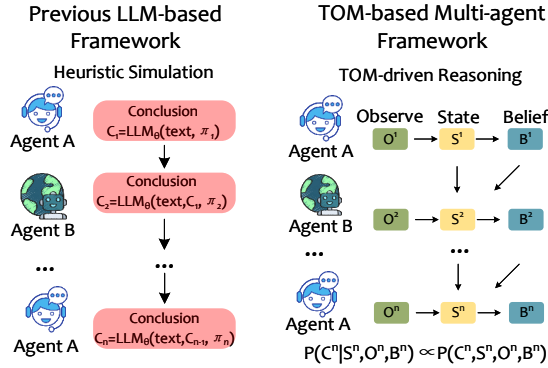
Previous LLM-based Framework

Heuristic Simulation

Agent A

Conclusion
$C_1=LLM_\theta(\text{text}, \pi_1)$

Agent B

Conclusion
$C_2=LLM_\theta(\text{text}, C_1, \pi_2)$

...

...

Agent A

Conclusion
$C_n=LLM_\theta(\text{text}, C_{n-1}, \pi_n)$

TOM-based Multi-agent Framework

TOM-driven Reasoning

Observe State Belief

Agent A

$O^1$ $S^1$ $B^1$

Agent B

$O^2$ $S^2$ $B^2$

...

...

Agent A

$O^n$ $S^n$ $B^n$

$P(C^n|S^n, O^n, B^n) \propto P(C^n, S^n, O^n, B^n)$